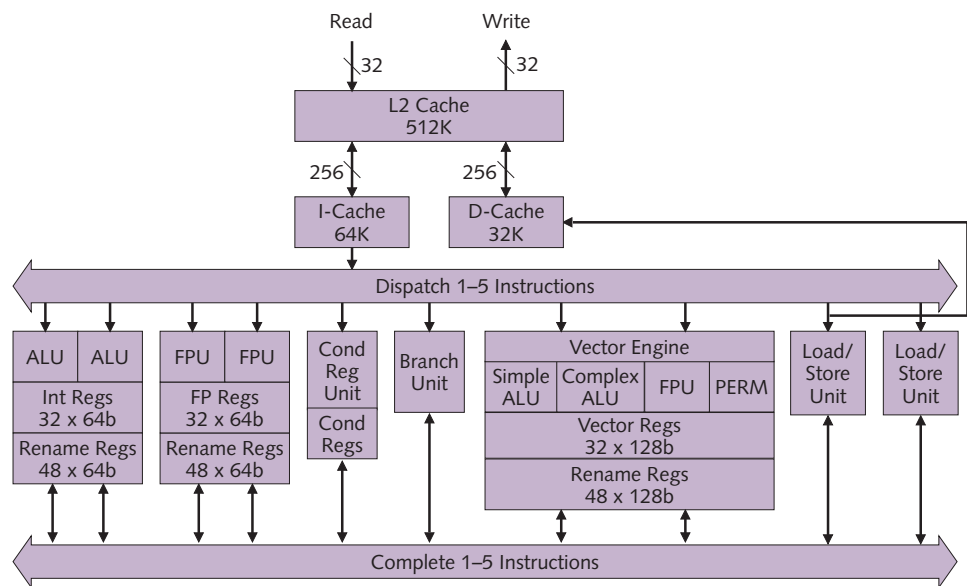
Read

32

Write

32

L2 Cache
512K

256

256

I-Cache
64K

D-Cache
32K

Dispatch 1–5 Instructions

ALU

ALU

Int Regs
32 x 64b

Rename Regs
48 x 64b

FPU

FPU

FP Regs
32 x 64b

Rename Regs
48 x 64b

Cond Reg Unit

Cond Regs

Branch Unit

Vector Engine

Simple ALU

Complex ALU

FPU

PERM

Vector Regs
32 x 128b

Rename Regs
48 x 128b

Load/ Store Unit

Load/ Store Unit

Complete 1–5 Instructions